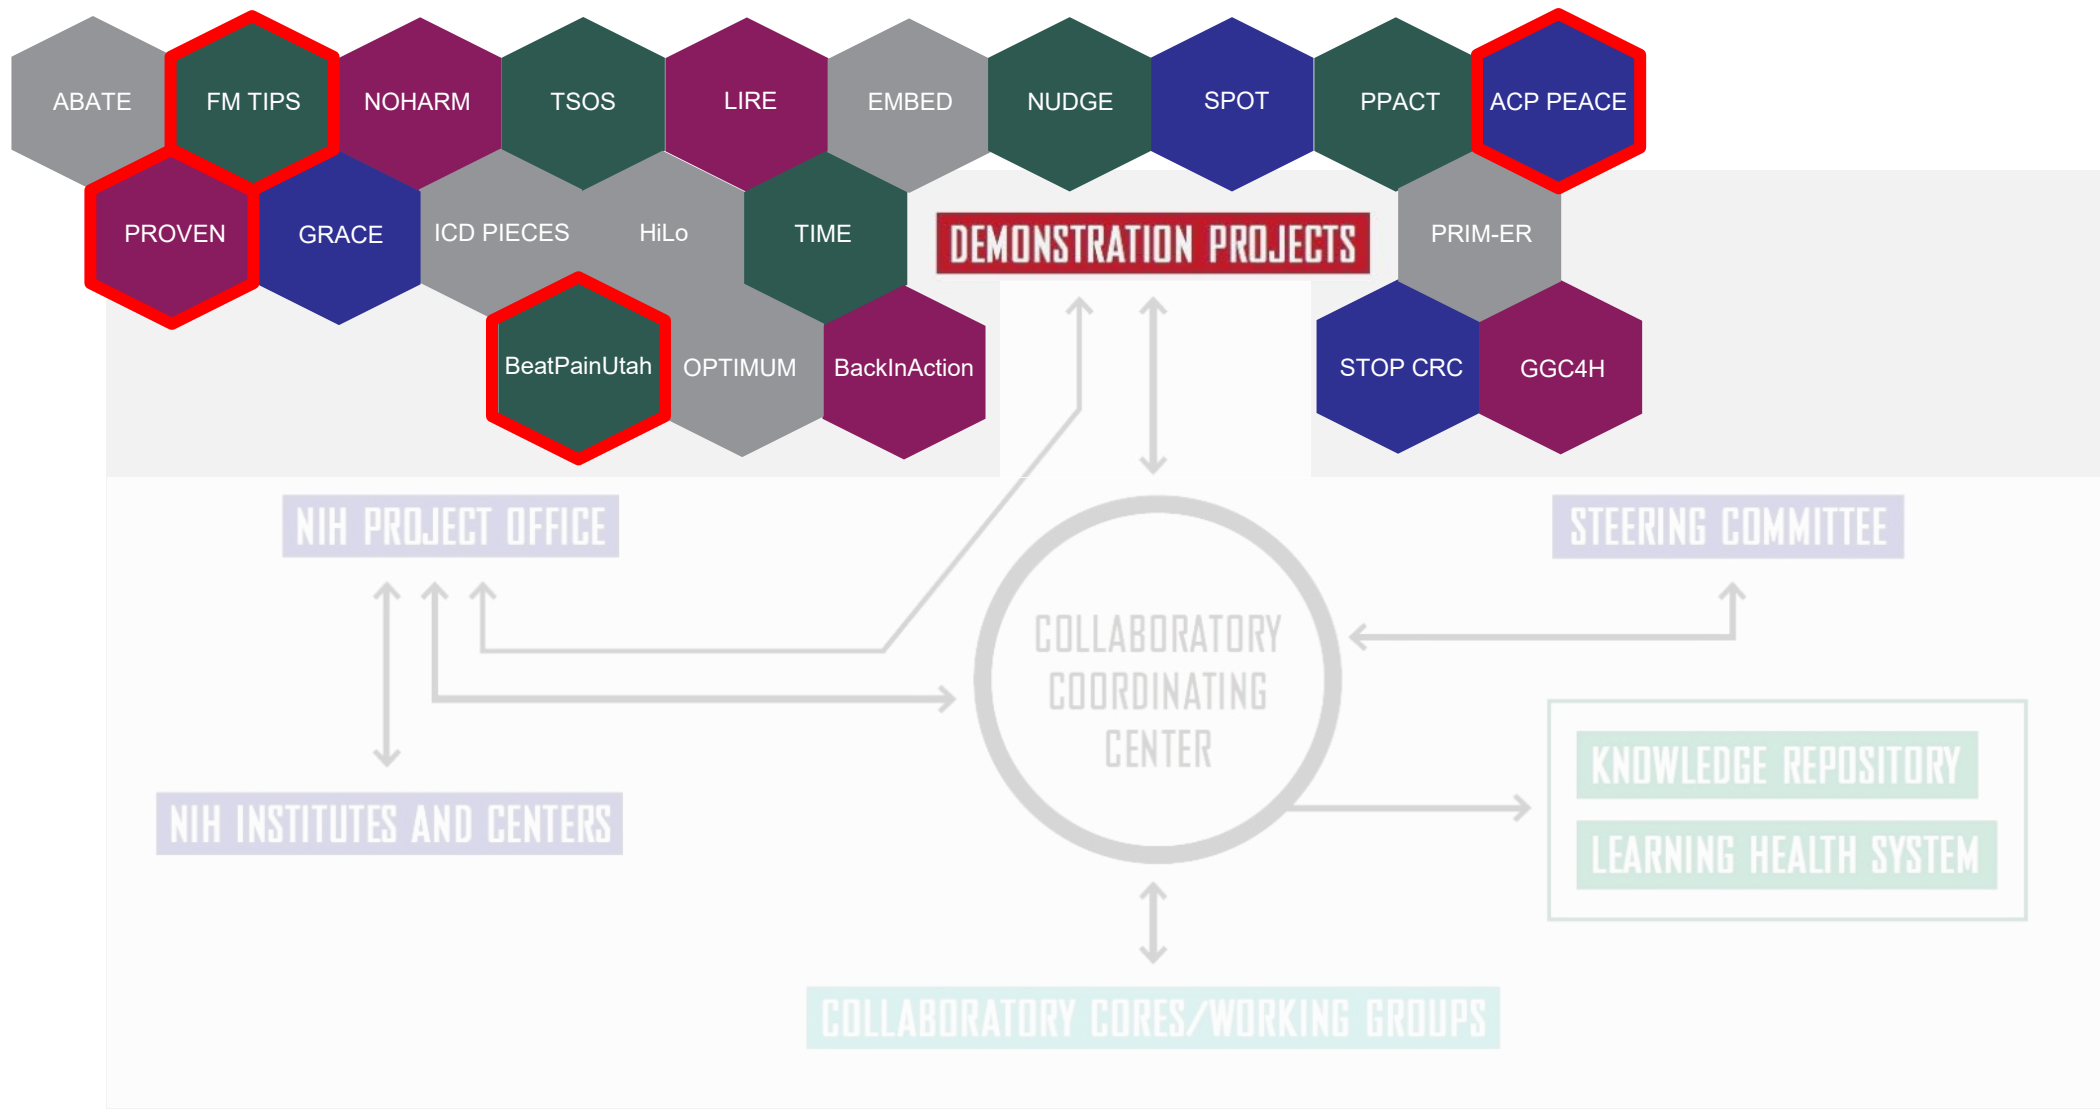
ABATE
FM TIPS
NOHARM
TSOS
LIRE
EMBED
NUDGE
SPOT
PPACT
ACP PEACE
PROVEN
GRACE
ICD PIECES
HiLo
TIME
DEMONSTRATION PROJECTS
PRIM-ER
BeatPainUtah
OPTIMUM
BackInAction
STOP CRC
GGC4H

NIH PROJECT OFFICE
STEERING COMMITTEE
COLLABORATORY COORDINATING CENTER
KNOWLEDGE REPOSITORY
LEARNING HEALTH SYSTEM
NIH INSTITUTES AND CENTERS
COLLABORATORY CORES/WORKING GROUPS